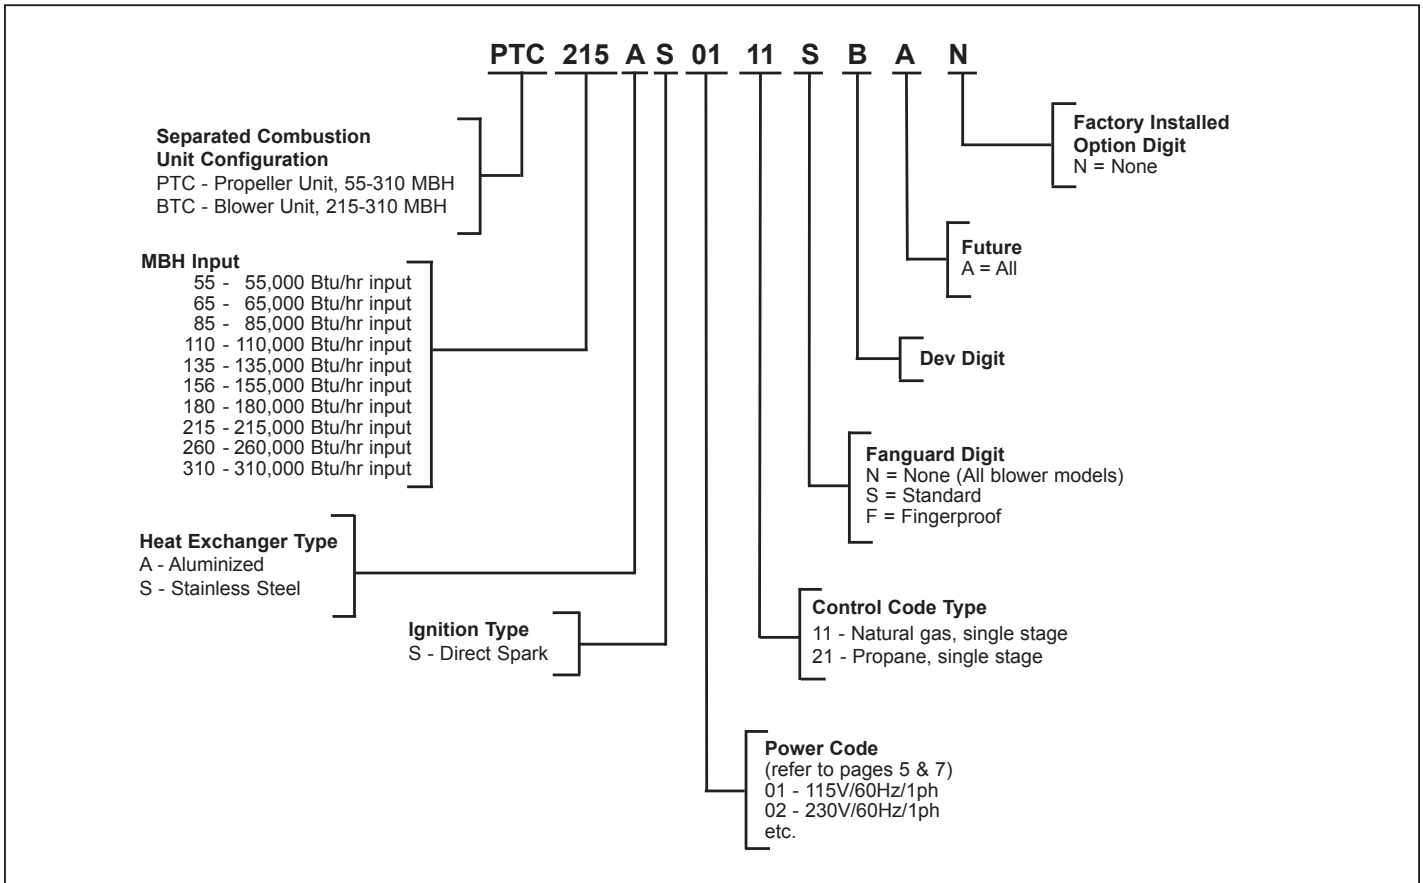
PTC 215 A S 01 11 S B A N

Separated Combustion Unit Configuration
PTC - Propeller Unit, 55-310 MBH
BTC - Blower Unit, 215-310 MBH

MBH Input
55 - 55,000 Btu/hr input
65 - 65,000 Btu/hr input
85 - 85,000 Btu/hr input
110 - 110,000 Btu/hr input
135 - 135,000 Btu/hr input
156 - 155,000 Btu/hr input
180 - 180,000 Btu/hr input
215 - 215,000 Btu/hr input
260 - 260,000 Btu/hr input
310 - 310,000 Btu/hr input

Heat Exchanger Type
A - Aluminized
S - Stainless Steel

Ignition Type
S - Direct Spark

Factory Installed Option Digit
N = None

Future
A = All

Dev Digit

Fanguard Digit
N = None (All blower models)
S = Standard
F = Fingerproof

Control Code Type
11 - Natural gas, single stage
21 - Propane, single stage

Power Code
(refer to pages 5 & 7)
01 - 115V/60Hz/1ph
02 - 230V/60Hz/1ph
etc.